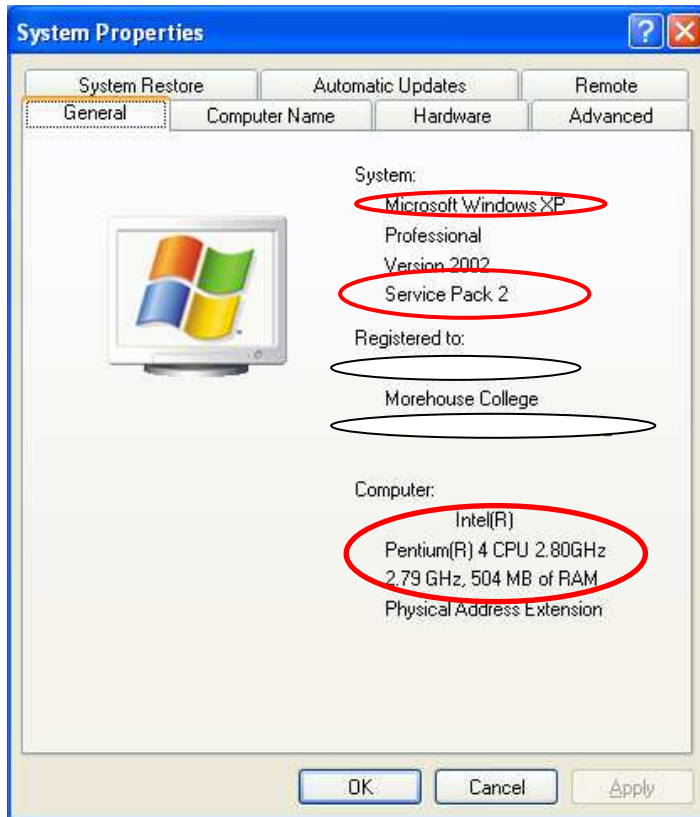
System Properties

System Restore | Automatic Updates | Remote
General | Computer Name | Hardware | Advanced

System:
Microsoft Windows XP
Professional
Version 2002
Service Pack 2

Registered to:
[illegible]
Morehouse College
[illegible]

Computer:
Intel(R)
Pentium(R) 4 CPU 2.80GHz
2.79 GHz, 504 MB of RAM
Physical Address Extension

OK | Cancel | Apply